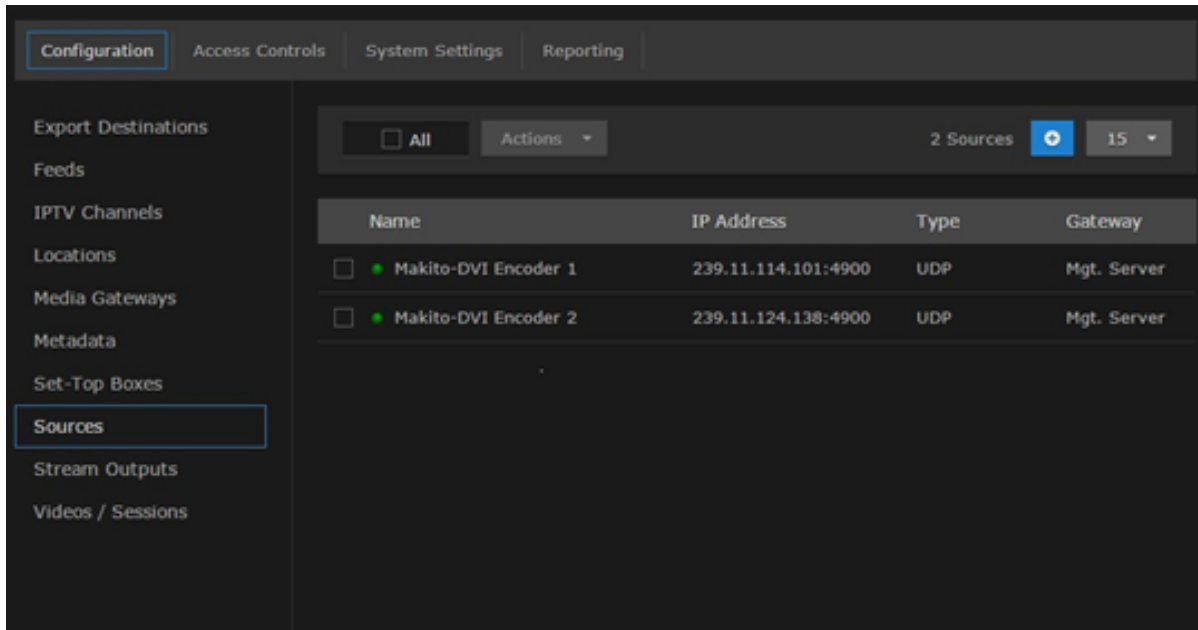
Configuration Access Controls System Settings Reporting

Export Destinations
Feeds
IPTV Channels
Locations
Media Gateways
Metadata
Set-Top Boxes
Sources
Stream Outputs
Videos / Sessions

All Actions 2 Sources 15

| Name | IP Address | Type | Gateway |
|---|---|---|---|
| Makito-DVI Encoder 1 | 239.11.114.101:4900 | UDP | Mgt. Server |
| Makito-DVI Encoder 2 | 239.11.124.138:4900 | UDP | Mgt. Server |